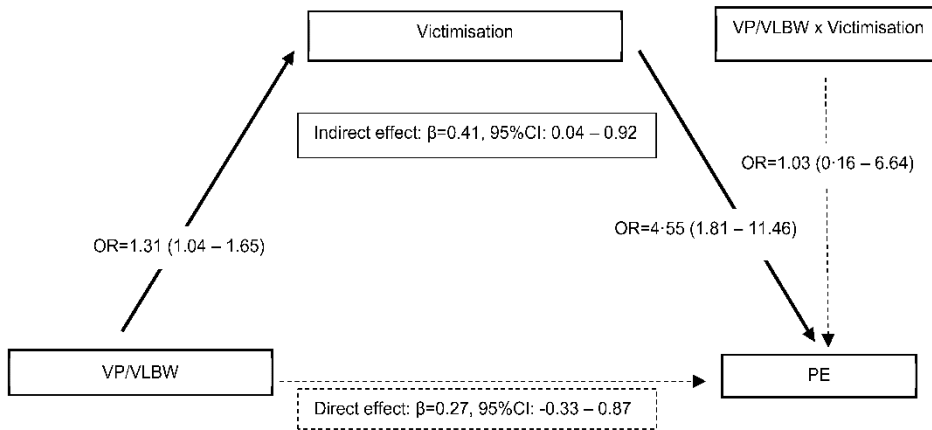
Victimisation

VP/VLBW x Victimisation

Indirect effect: β=0.41, 95%CI: 0.04 – 0.92

OR=1.03 (0·16 – 6.64)

OR=4·55 (1.81 – 11.46)

OR=1.31 (1.04 – 1.65)

VP/VLBW

PE

Direct effect: β=0.27, 95%CI: -0.33 – 0.87